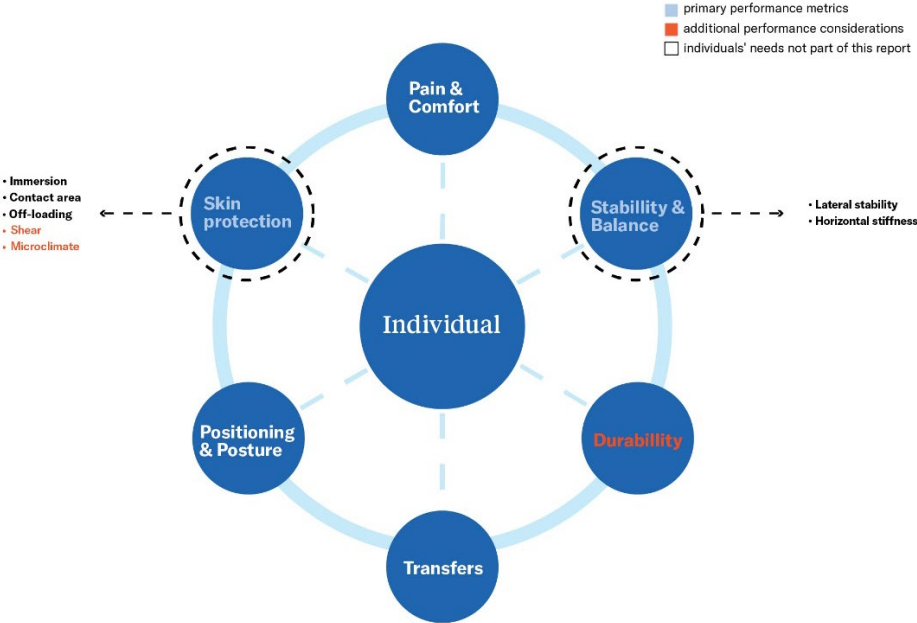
primary performance metrics
additional performance considerations
individuals' needs not part of this report

Pain & Comfort

• Immersion
• Contact area
• Off-loading
• Shear
• Microclimate

Skin protection

Stabillity & Balance

• Lateral stability
• Horizontal stiffness

Individual

Positioning & Posture

Durabillity

Transfers